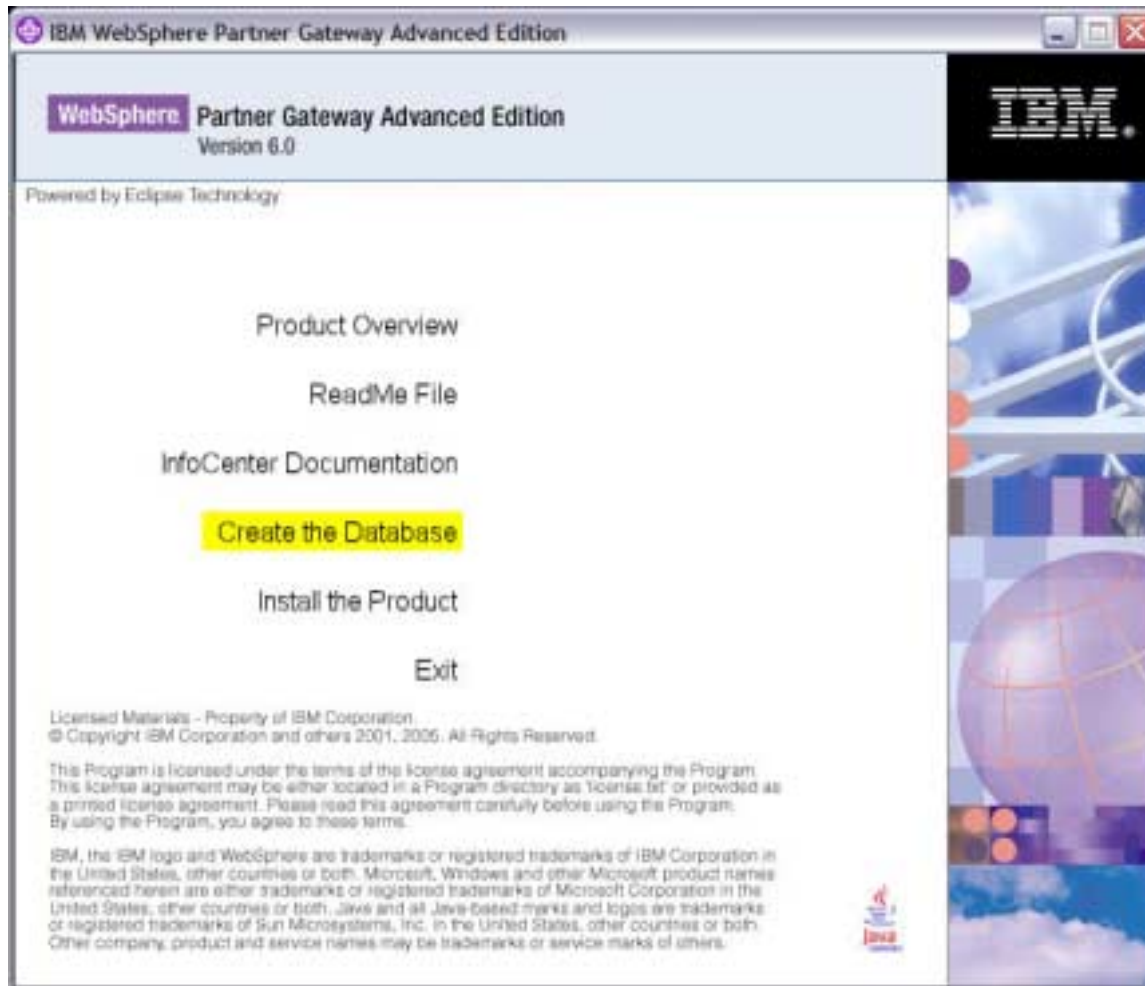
IBM WebSphere Partner Gateway Advanced Edition

WebSphere Partner Gateway Advanced Edition
Version 6.0

IBM.

Powered by Eclipse Technology

Product Overview

ReadMe File

InfoCenter Documentation

Create the Database

Install the Product

Exit

Licensed Materials - Property of IBM Corporation.
© Copyright IBM Corporation and others 2001, 2005. All Rights Reserved.

This Program is licensed under the terms of the license agreement accompanying the Program. This license agreement may be either located in a Program directory as 'license.txt' or provided as a printed license agreement. Please read this agreement carefully before using the Program. By using the Program, you agree to these terms.

IBM, the IBM logo and WebSphere are trademarks or registered trademarks of IBM Corporation in the United States, other countries or both. Microsoft, Windows and other Microsoft product names referenced herein are either trademarks or registered trademarks of Microsoft Corporation in the United States, other countries or both. Java and all Java-based marks and logos are trademarks or registered trademarks of Sun Microsystems, Inc. in the United States, other countries or both. Other company, product and service names may be trademarks or service marks of others.

Java